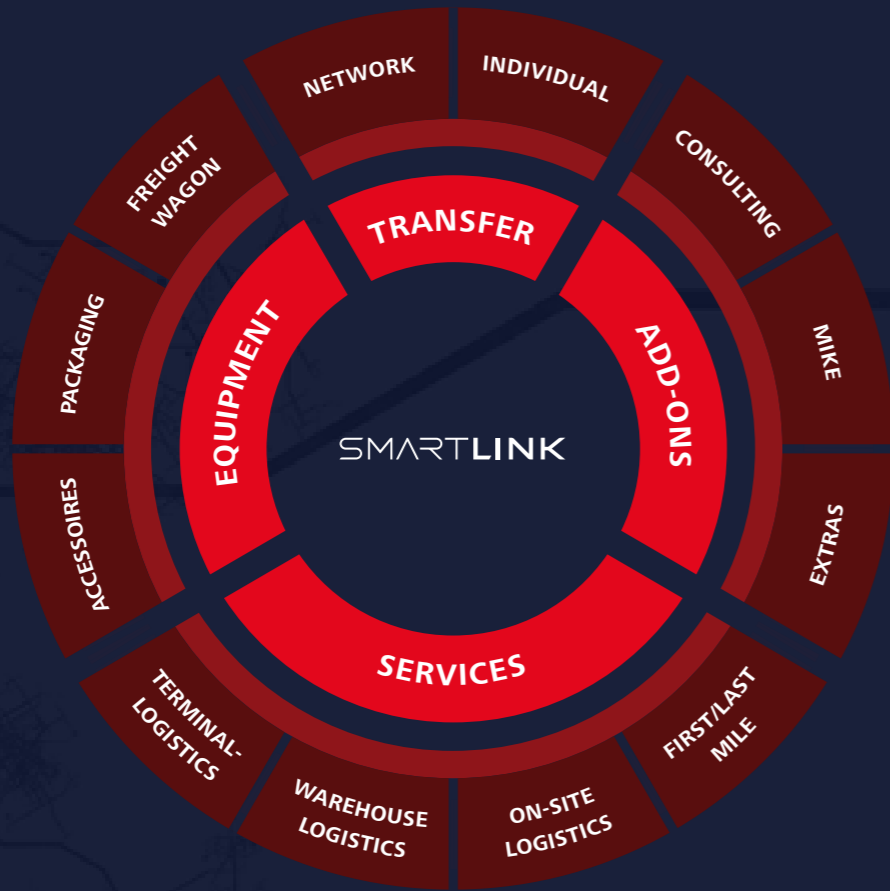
SMARTLINK

TRANSFER

ADD-ONS

SERVICES

EQUIPMENT

NETWORK

INDIVIDUAL

CONSULTING

MIKE

EXTRAS

FIRST/LAST MILE

ON-SITE LOGISTICS

WAREHOUSE LOGISTICS

TERMINAL-LOGISTICS

ACCESSOIRES

PACKAGING

FREIGHT WAGON